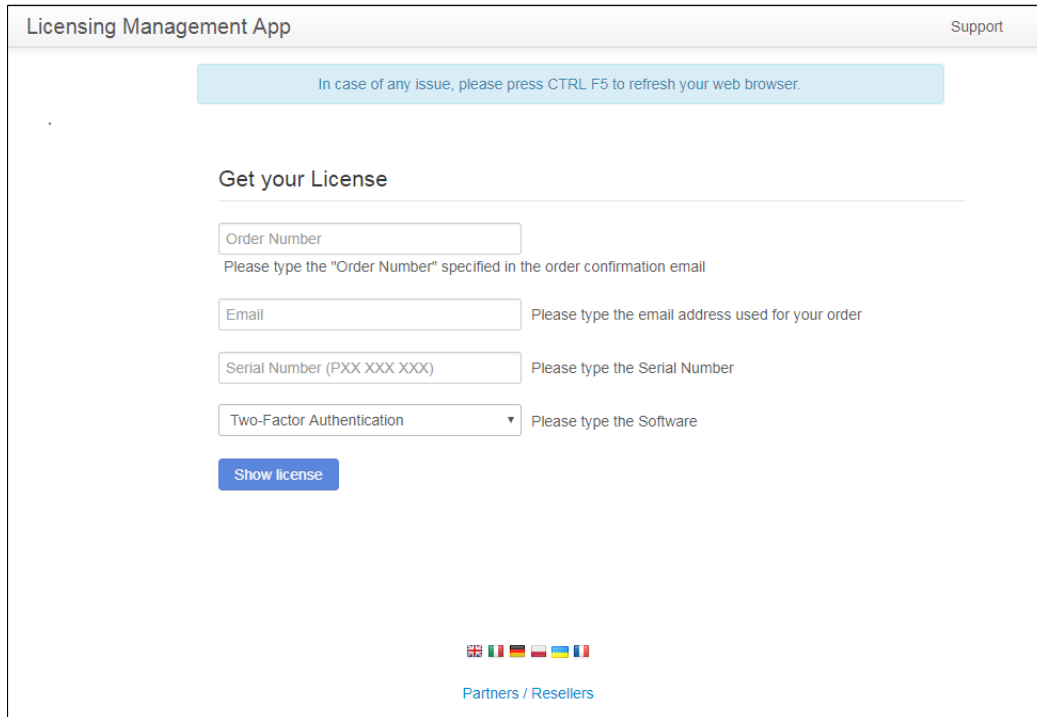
Licensing Management App

Support

In case of any issue, please press CTRL F5 to refresh your web browser.

Get your License

Order Number

Please type the "Order Number" specified in the order confirmation email

Email

Please type the email address used for your order

Serial Number (PXX XXX XXX)

Please type the Serial Number

Two-Factor Authentication

Please type the Software

Show license

Partners / Resellers